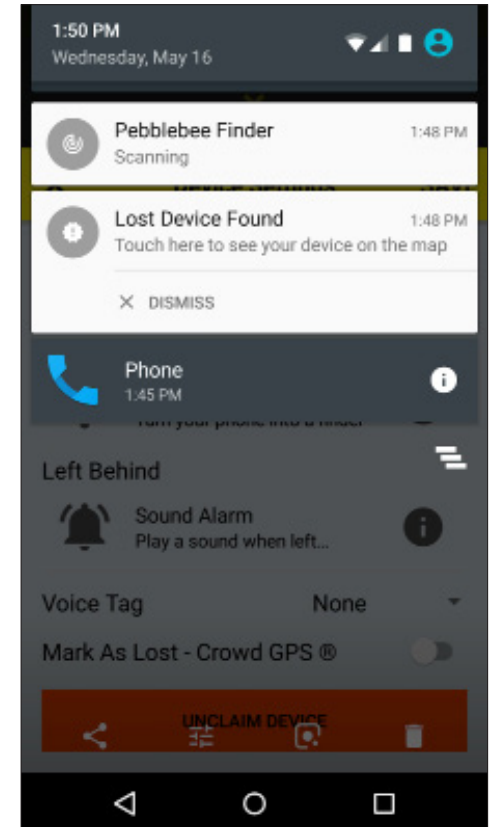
1:50 PM
Wednesday, May 16

Pebblebee Finder 1:48 PM
Scanning

Lost Device Found 1:48 PM
Touch here to see your device on the map

✕ DISMISS

Phone
1:45 PM

Turn your phone into a finder

Left Behind

Sound Alarm
Play a sound when left...

Voice Tag None

Mark As Lost - Crowd GPS ®

UNCLAIM DEVICE